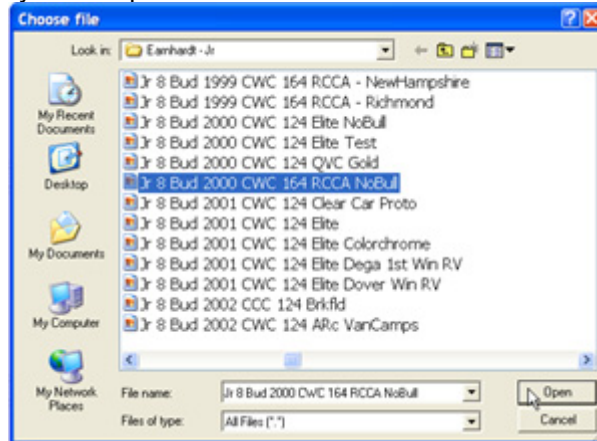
Choose file

Look in: Earnhardt - Jr

My Recent Documents

Desktop

My Documents

My Computer

My Network Places

Jr 8 Bud 1999 CWC 164 RCCA - NewHampshire
Jr 8 Bud 1999 CWC 164 RCCA - Richmond
Jr 8 Bud 2000 CWC 124 Elite NoBull
Jr 8 Bud 2000 CWC 124 Elite Test
Jr 8 Bud 2000 CWC 124 QVC Gold
Jr 8 Bud 2000 CWC 164 RCCA NoBull
Jr 8 Bud 2001 CWC 124 Clear Car Proto
Jr 8 Bud 2001 CWC 124 Elite
Jr 8 Bud 2001 CWC 124 Elite Colorchrome
Jr 8 Bud 2001 CWC 124 Elite Dega 1st Win RV
Jr 8 Bud 2001 CWC 124 Elite Dover Win RV
Jr 8 Bud 2002 CCC 124 Brkfld
Jr 8 Bud 2002 CWC 124 ARc VanCamps

File name: Jr 8 Bud 2000 CWC 164 RCCA NoBull

Files of type: All Files (*.*)

Open

Cancel